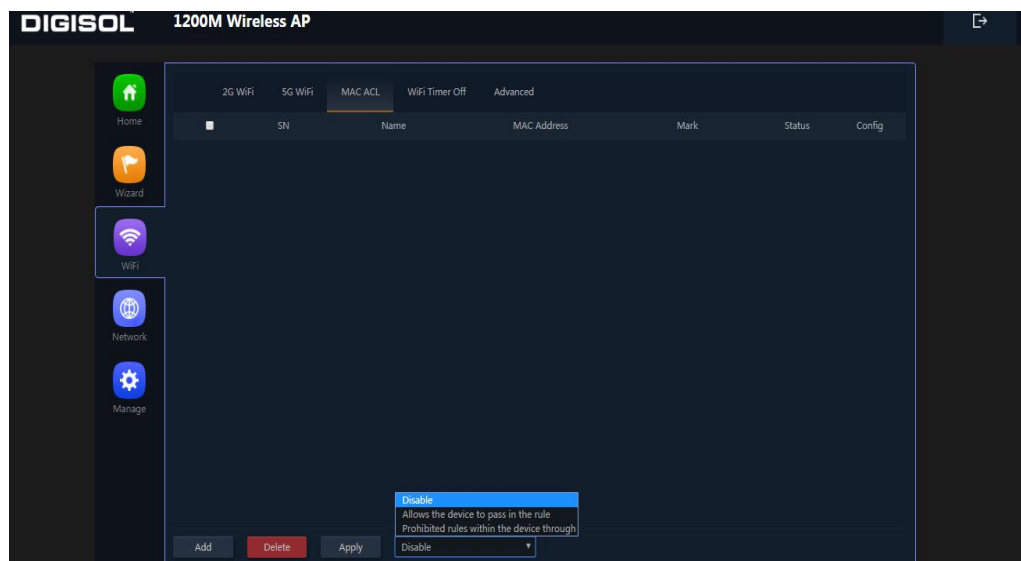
DIGISOL 1200M Wireless AP

Home
Wizard
WiFi
Network
Manage

2G WiFi | 5G WiFi | MAC ACL | WiFi Timer Off | Advanced

| | SN | Name | MAC Address | Mark | Status | Config |
|---|---|---|---|---|---|---|

Disable
Allows the device to pass in the rule
Prohibited rules within the device through

Add | Delete | Apply | Disable